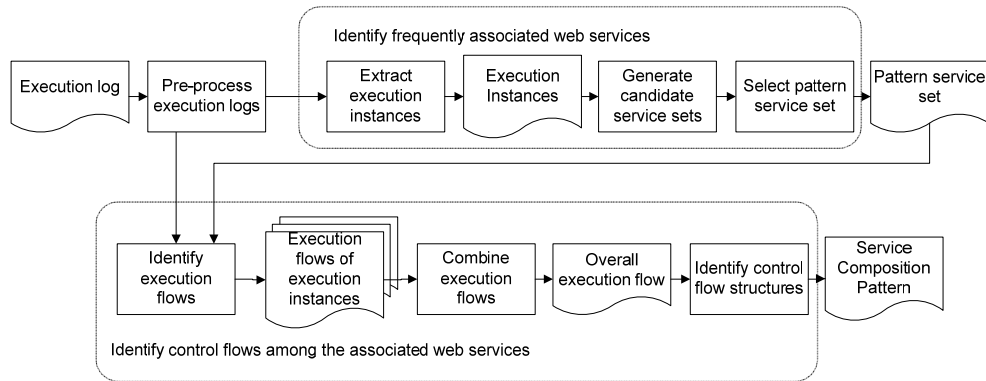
Identify frequently associated web services

Execution log

Pre-process execution logs

Extract execution instances

Execution Instances

Generate candidate service sets

Select pattern service set

Pattern service set

Identify execution flows

Execution flows of execution instances

Combine execution flows

Overall execution flow

Identify control flow structures

Service Composition Pattern

Identify control flows among the associated web services